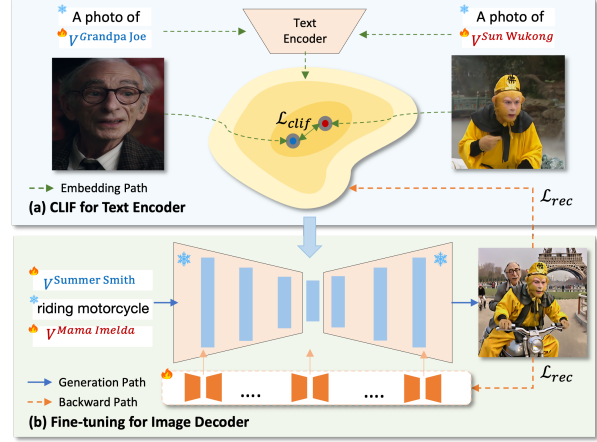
A photo of
$V^{Grandpa\ Joe}$

Text Encoder

A photo of
$V^{Sun\ Wukong}$

$\mathcal{L}_{clif}$

Embedding Path

(a) CLIF for Text Encoder

$\mathcal{L}_{rec}$

$V^{Summer\ Smith}$
riding motorcycle
$V^{Mama\ Imelda}$

Generation Path
Backward Path

....

....

$\mathcal{L}_{rec}$

(b) Fine-tuning for Image Decoder